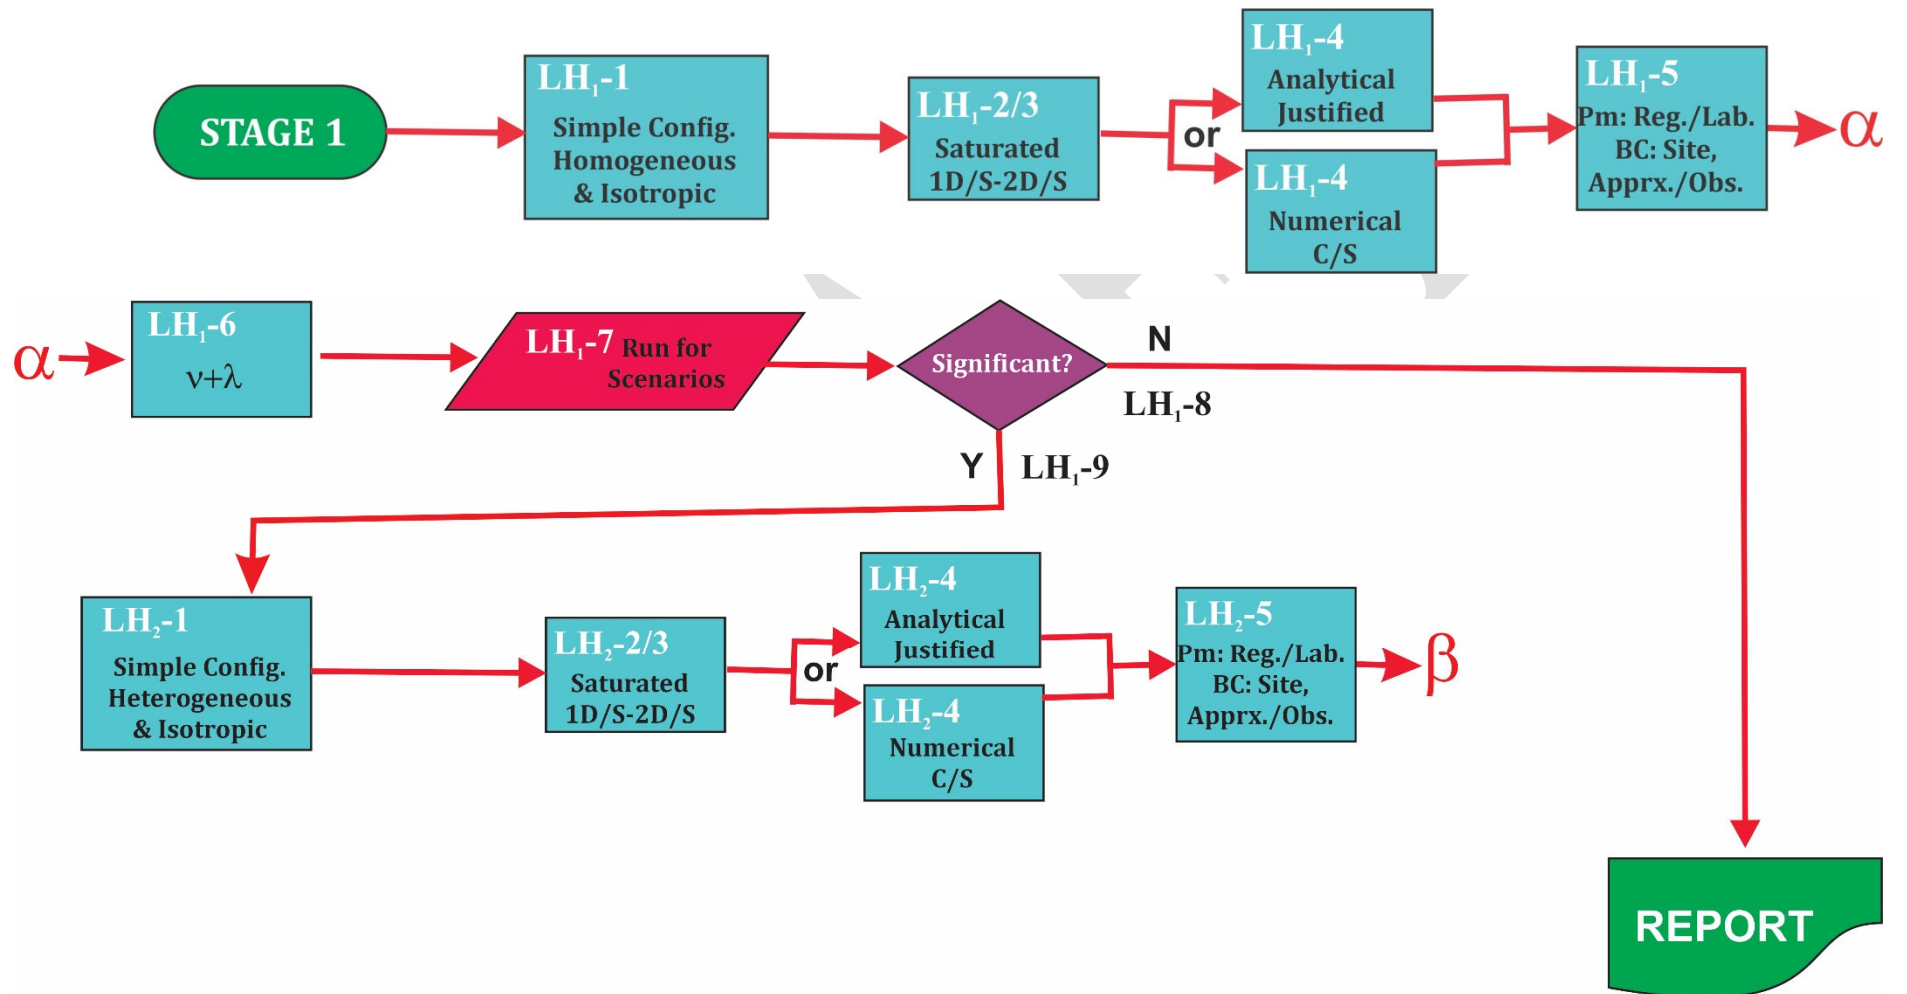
STAGE 1

$LH_1$-1
Simple Config.
Homogeneous
& Isotropic

$LH_1$-2/3
Saturated
1D/S-2D/S

or

$LH_1$-4
Analytical
Justified

$LH_1$-4
Numerical
C/S

$LH_1$-5
Pm: Reg./Lab.
BC: Site,
Apprx./Obs.

$\alpha$

$\alpha$

$LH_1$-6
$\nu+\lambda$

$LH_1$-7 Run for Scenarios

Significant?

N

$LH_1$-8

Y

$LH_1$-9

$LH_2$-1
Simple Config.
Heterogeneous
& Isotropic

$LH_2$-2/3
Saturated
1D/S-2D/S

or

$LH_2$-4
Analytical
Justified

$LH_2$-4
Numerical
C/S

$LH_2$-5
Pm: Reg./Lab.
BC: Site,
Apprx./Obs.

$\beta$

REPORT